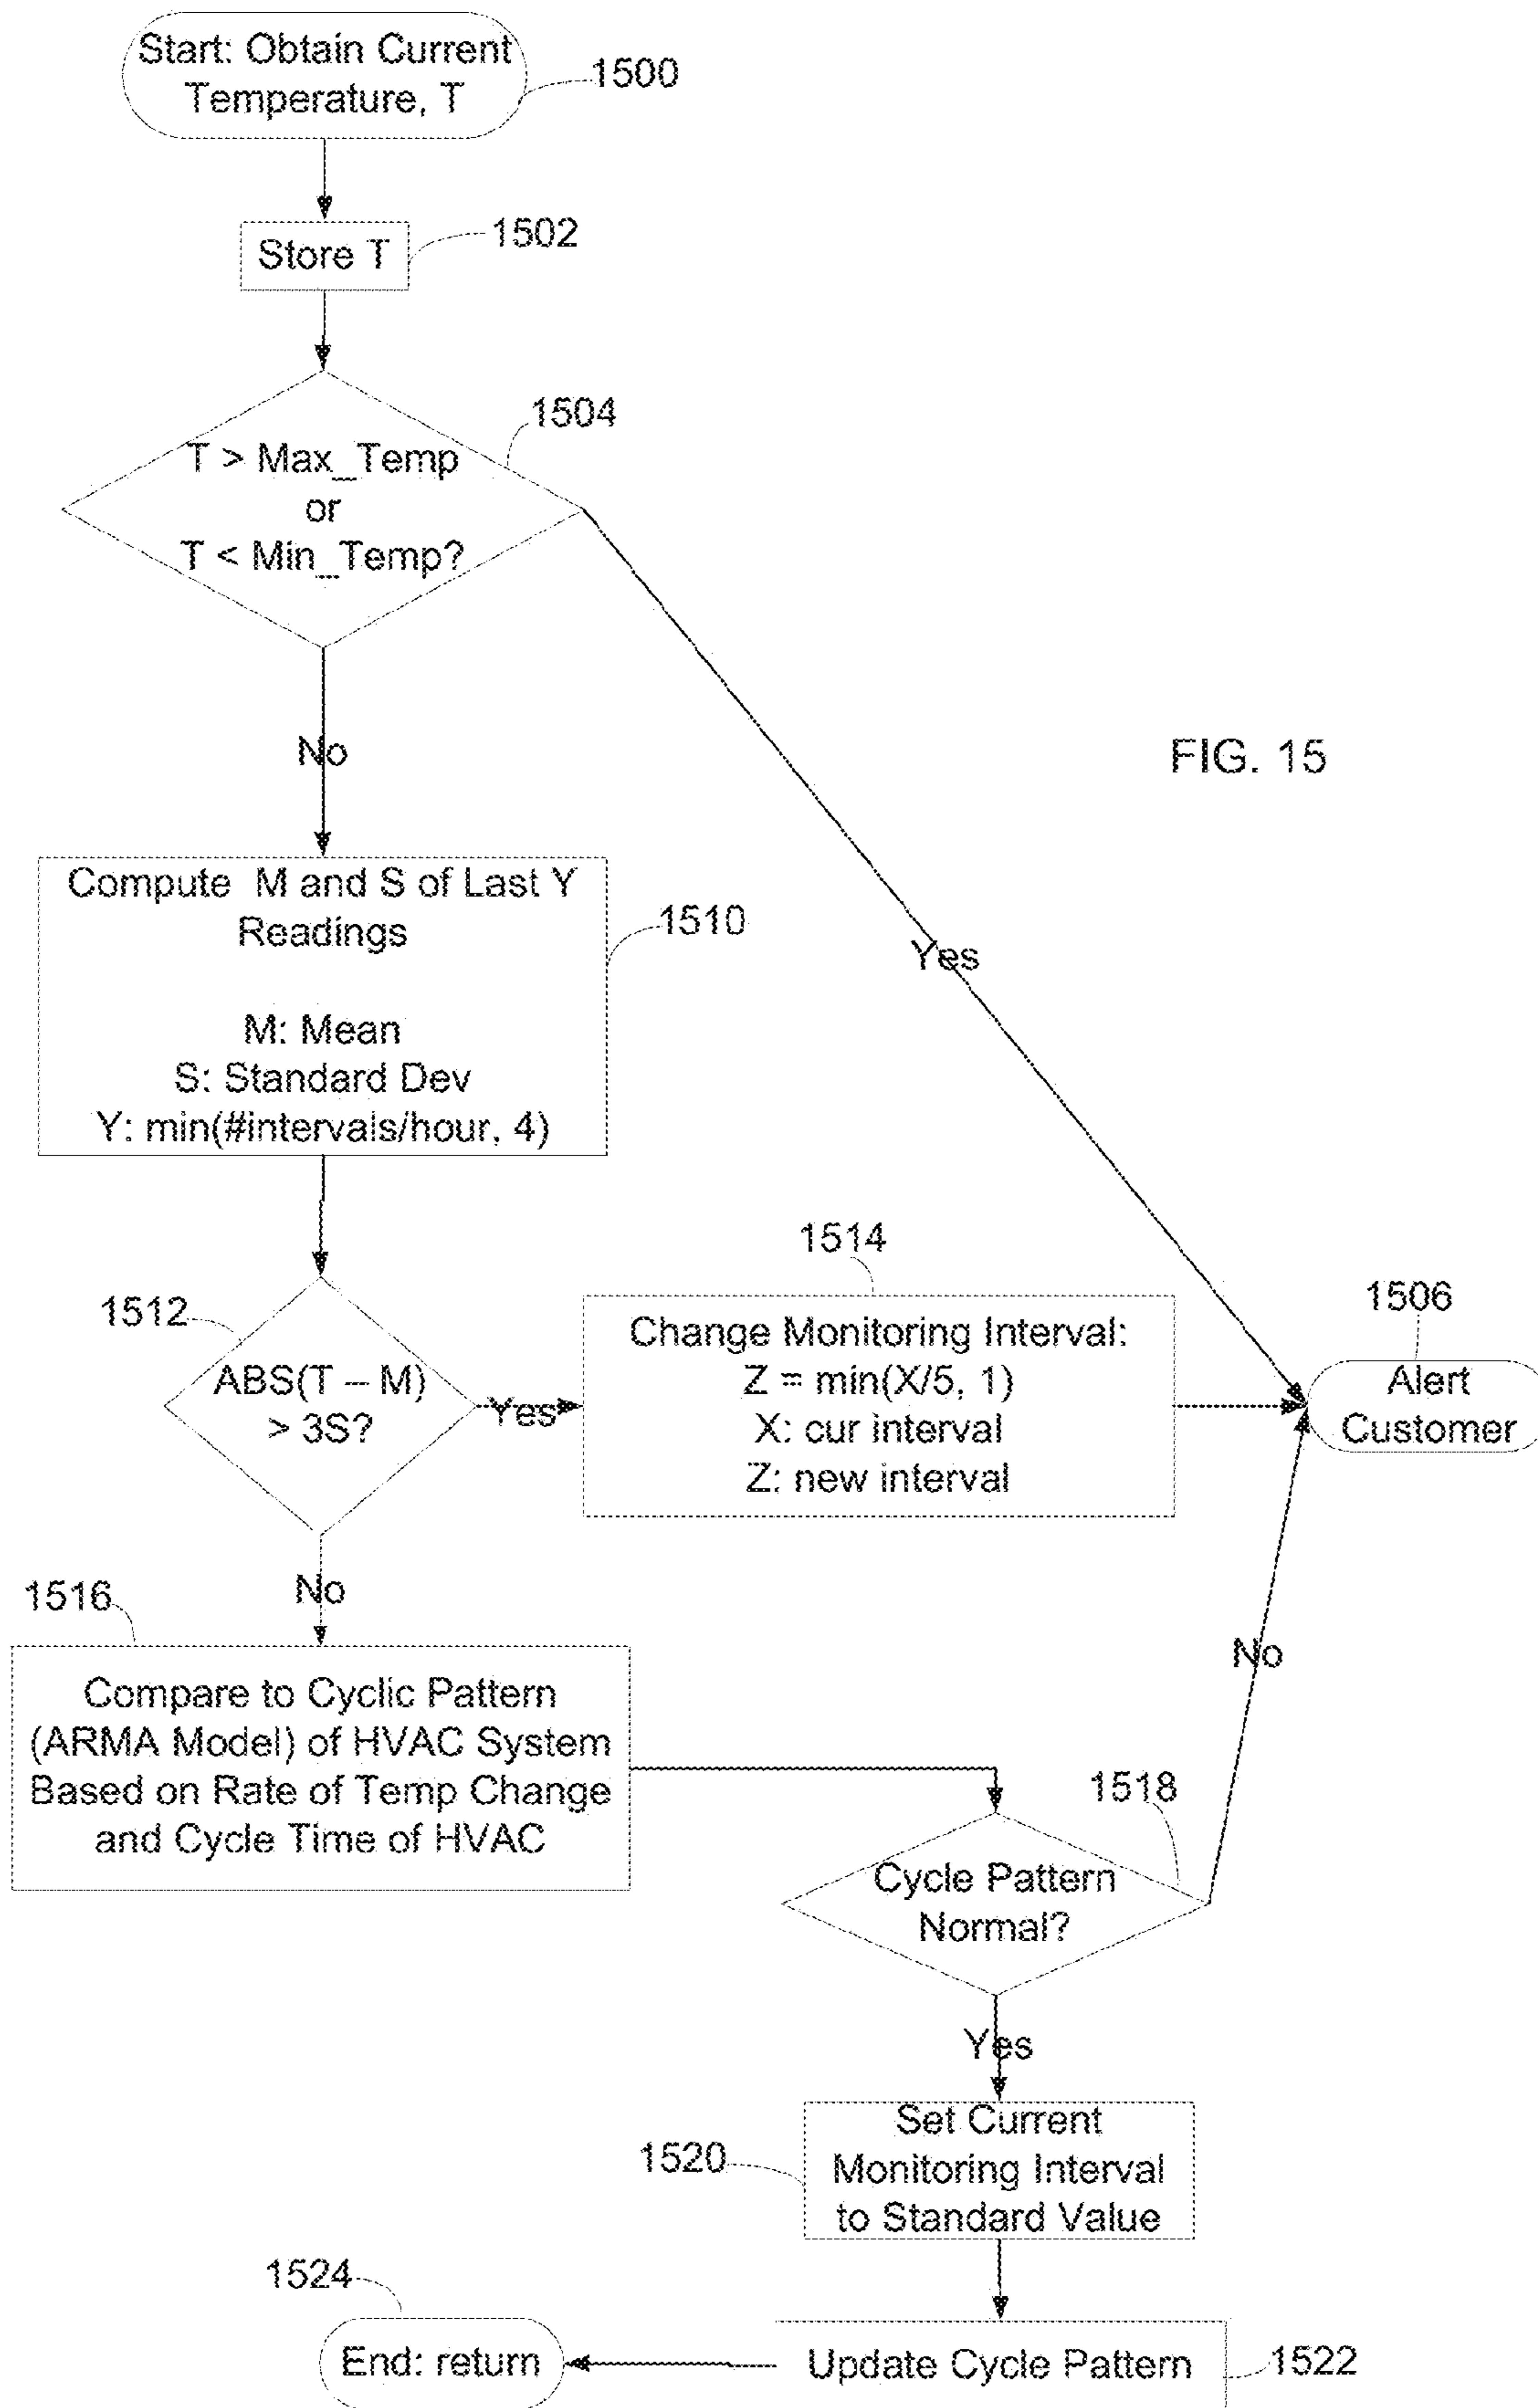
Start: Obtain Current Temperature, T

1500

Store T

1502

1504

T > Max_Temp
or
T < Min_Temp?

No

Yes

FIG. 15

Compute M and S of Last Y Readings

M: Mean
S: Standard Dev
Y: min(#intervals/hour, 4)

1510

1514

1512

ABS(T – M) > 3S?

Yes

Change Monitoring Interval:
Z = min(X/5, 1)
X: cur interval
Z: new interval

1506

Alert Customer

1516

No

Compare to Cyclic Pattern (ARMA Model) of HVAC System Based on Rate of Temp Change and Cycle Time of HVAC

No

1518

Cycle Pattern Normal?

Yes

1520

Set Current Monitoring Interval to Standard Value

1524

End: return

Update Cycle Pattern

1522